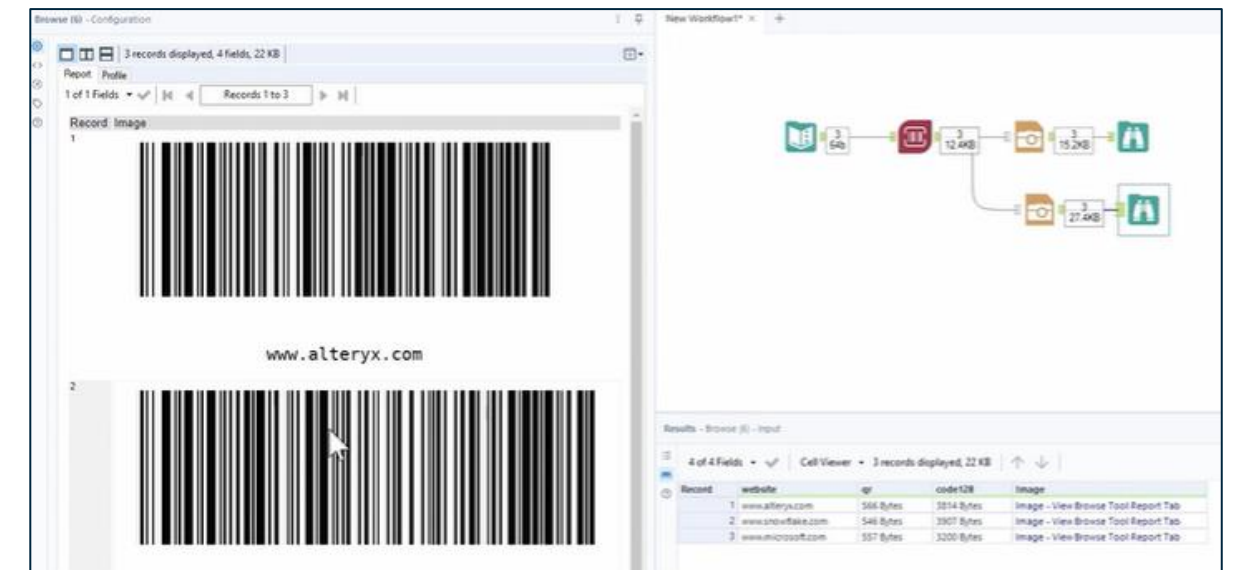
Browse (6) - Configuration

3 records displayed, 4 fields, 22 KB

Report Profile

1 of 1 Fields Records 1 to 3

Record Image

1

www.alteryx.com

2

New Workflow1* ×

3 64b

3 12.4KB

3 15.2KB

3 27.4KB

Results - Browse (6) - Input

4 of 4 Fields Cell Viewer 3 records displayed, 22 KB

| Record | website | qr | code128 | Image |
|---|---|---|---|---|
| 1 | www.alteryx.com | 566 Bytes | 3814 Bytes | Image - View Browse Tool Report Tab |
| 2 | www.snowflake.com | 546 Bytes | 3907 Bytes | Image - View Browse Tool Report Tab |
| 3 | www.microsoft.com | 557 Bytes | 3200 Bytes | Image - View Browse Tool Report Tab |